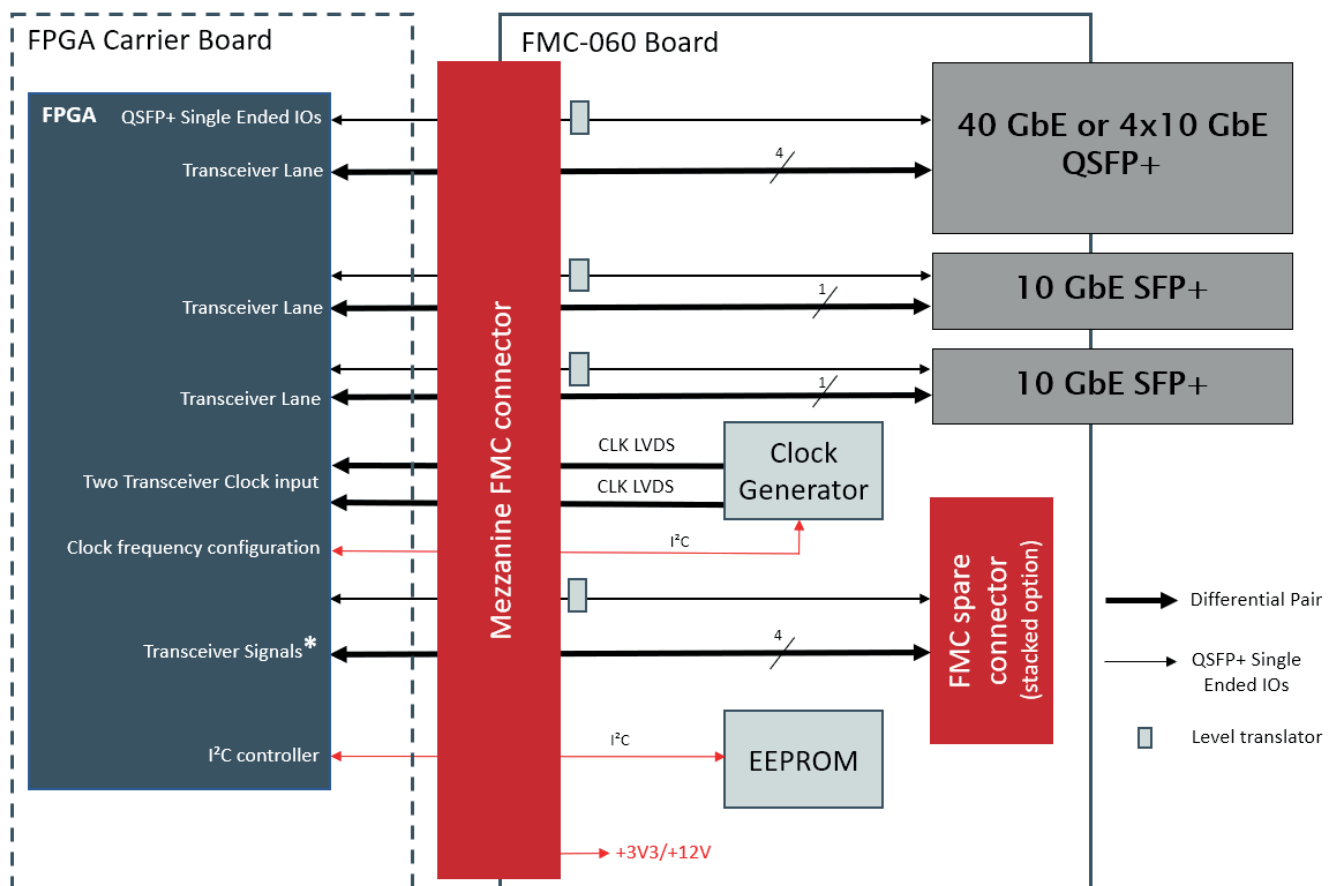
FPGA Carrier Board

FMC-060 Board

FPGA

QSFP+ Single Ended IOs

Transceiver Lane

Transceiver Lane

Transceiver Lane

Two Transceiver Clock input

Clock frequency configuration

Transceiver Signals*

I²C controller

Mezzanine FMC connector

4

1

1

CLK LVDS

CLK LVDS

I²C

4

I²C

+3V3/+12V

40 GbE or 4x10 GbE QSFP+

10 GbE SFP+

10 GbE SFP+

Clock Generator

FMC spare connector (stacked option)

EEPROM

Differential Pair

QSFP+ Single Ended IOs

Level translator